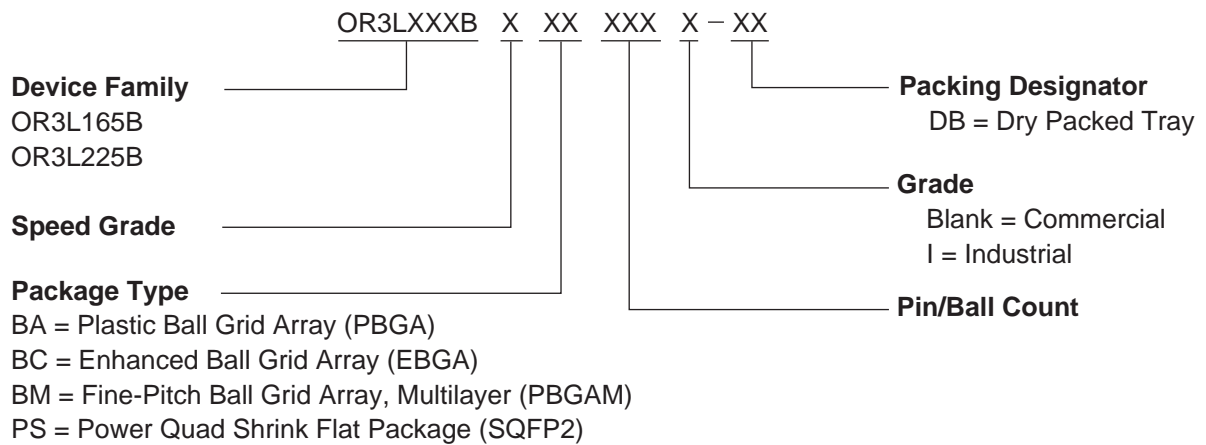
OR3LXXXB X XX XXX X – XX

**Device Family**
OR3L165B
OR3L225B

**Speed Grade**

**Package Type**
BA = Plastic Ball Grid Array (PBGA)
BC = Enhanced Ball Grid Array (EBGA)
BM = Fine-Pitch Ball Grid Array, Multilayer (PBGAM)
PS = Power Quad Shrink Flat Package (SQFP2)

**Packing Designator**
DB = Dry Packed Tray

**Grade**
Blank = Commercial
I = Industrial

**Pin/Ball Count**